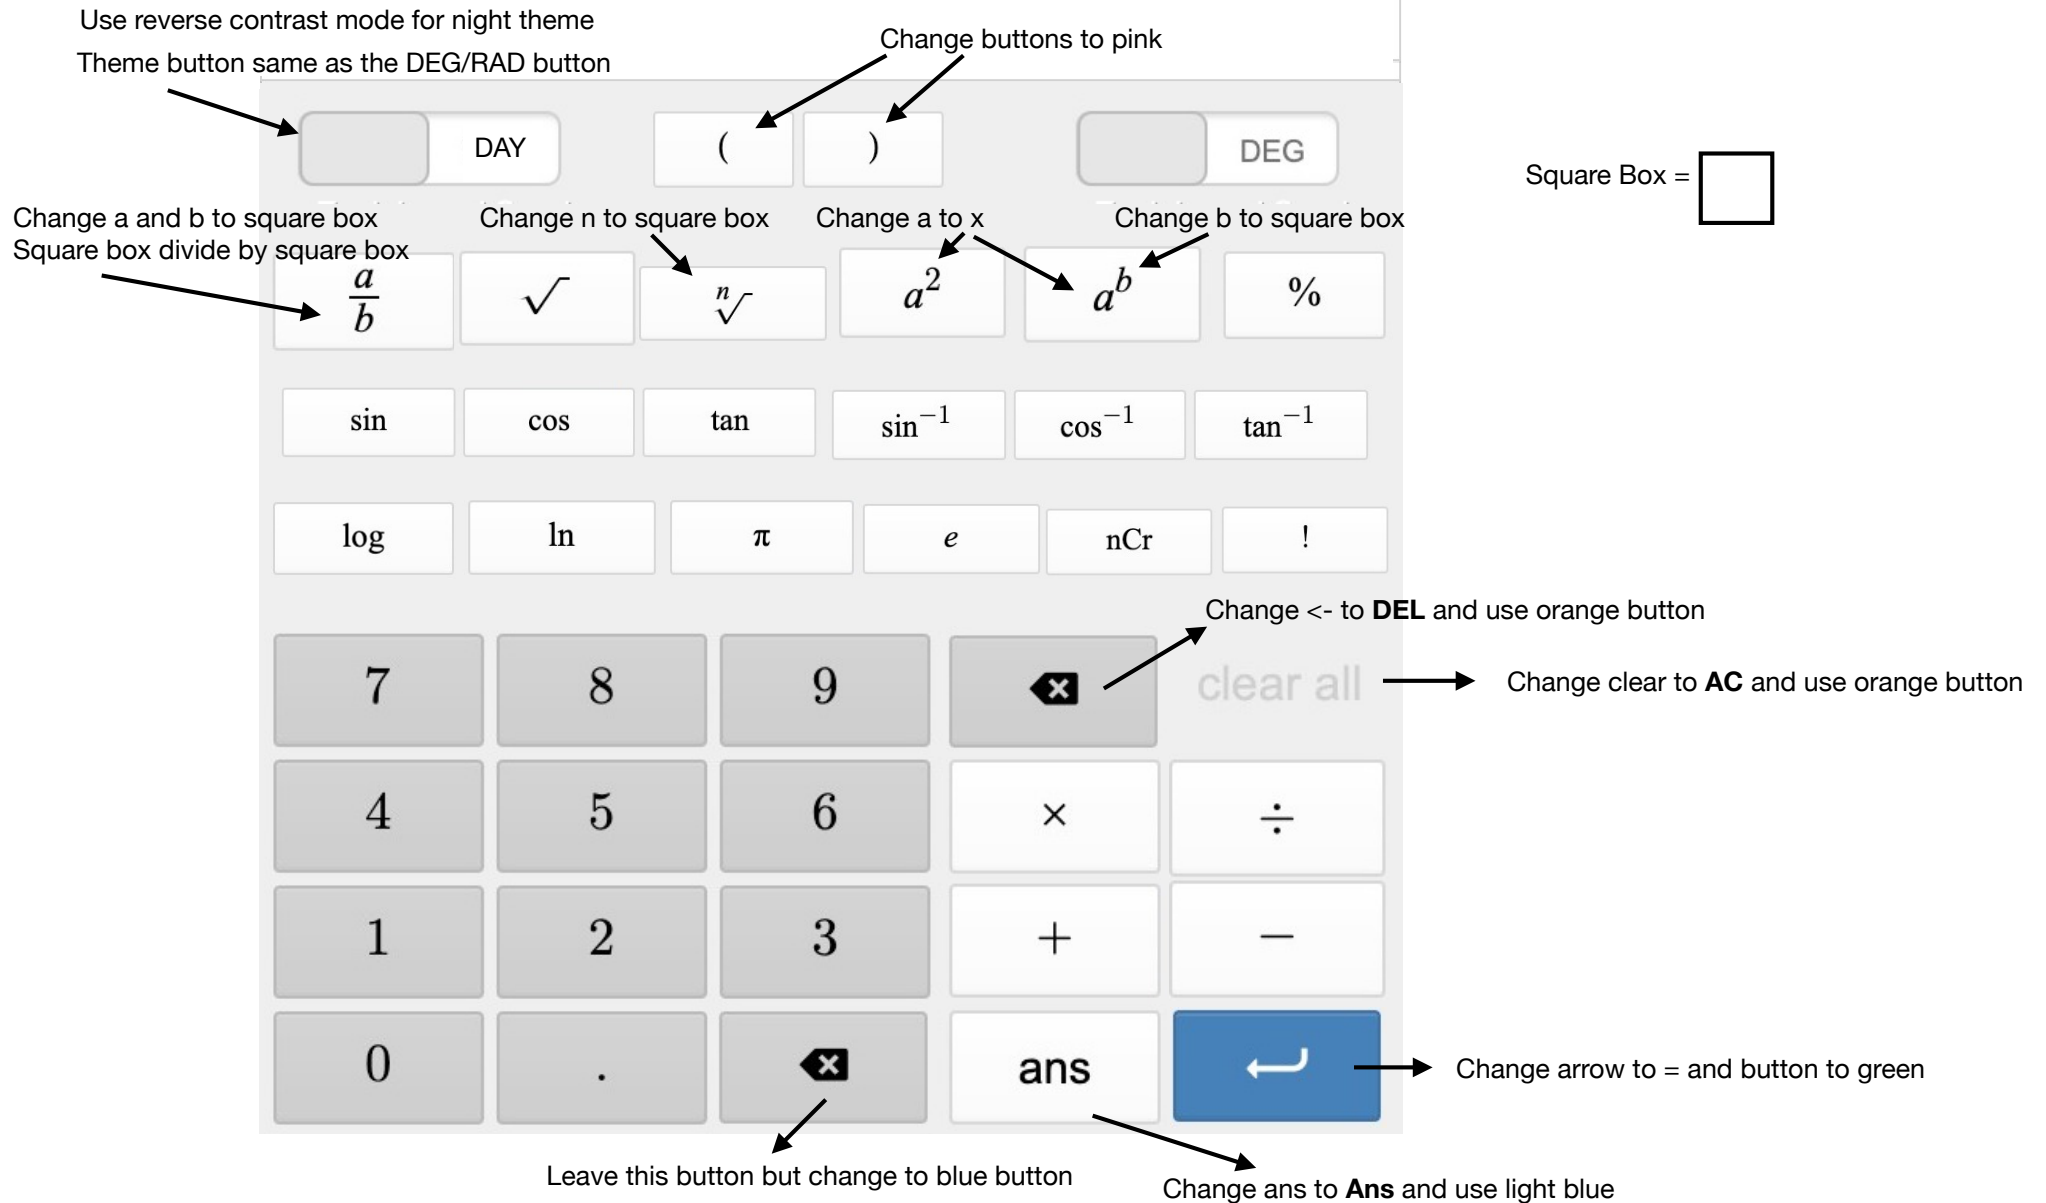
Use reverse contrast mode for night theme
Theme button same as the DEG/RAD button

Change buttons to pink

DAY
(
)
DEG

Square Box = □

Change a and b to square box
Square box divide by square box

Change n to square box

Change a to x

Change b to square box

$\frac{a}{b}$
$\sqrt{}$
$\sqrt[n]{}$
$a^2$
$a^b$
%

sin
cos
tan
$\sin^{-1}$
$\cos^{-1}$
$\tan^{-1}$

log
ln
π
$e$
nCr
!

Change <- to **DEL** and use orange button

7
8
9
clear all

Change clear to **AC** and use orange button

4
5
6
×
÷

1
2
3
+
−

0
.
ans

Change arrow to = and button to green

Leave this button but change to blue button

Change ans to **Ans** and use light blue